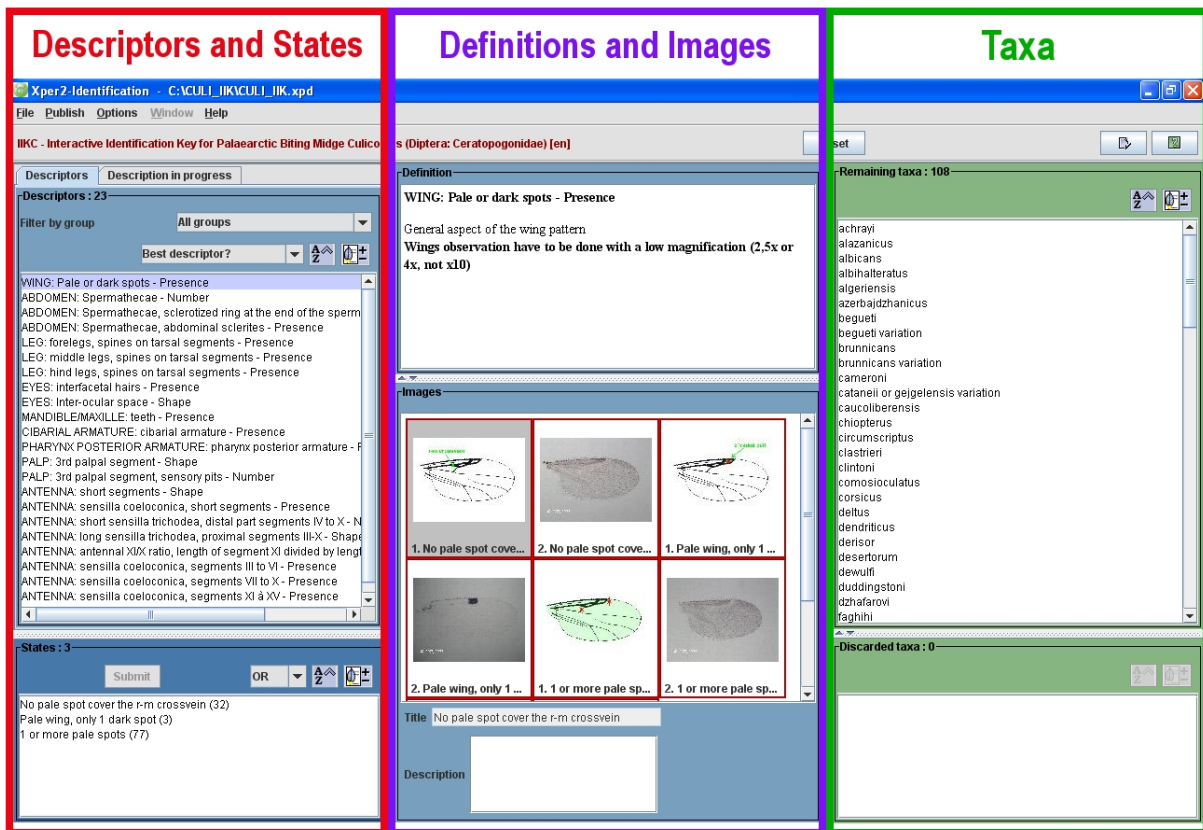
Descriptors and States

Definitions and Images

Taxa

Xper2-Identification - C:\CULI_IIK\CULI_IIK.xpd

File Publish Options Window Help

IIKC - Interactive Identification Key for Palaearctic Biting Midge Culico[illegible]s (Diptera: Ceratopogonidae) [en]

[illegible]set

Descriptors | Description in progress

Descriptors : 23

Filter by group | All groups

Best descriptor?

WING: Pale or dark spots - Presence
ABDOMEN: Spermathecae - Number
ABDOMEN: Spermathecae, sclerotized ring at the end of the sperm
ABDOMEN: Spermathecae, abdominal sclerites - Presence
LEG: forelegs, spines on tarsal segments - Presence
LEG: middle legs, spines on tarsal segments - Presence
LEG: hind legs, spines on tarsal segments - Presence
EYES: interfacetal hairs - Presence
EYES: Inter-ocular space - Shape
MANDIBLE/MAXILLE: teeth - Presence
CIBARIAL ARMATURE: cibarial armature - Presence
PHARYNX POSTERIOR ARMATURE: pharynx posterior armature - P
PALP: 3rd palpal segment - Shape
PALP: 3rd palpal segment, sensory pits - Number
ANTENNA: short segments - Shape
ANTENNA: sensilla coeloconica, short segments - Presence
ANTENNA: short sensilla trichodea, distal part segments IV to X - N
ANTENNA: long sensilla trichodea, proximal segments III-X - Shape
ANTENNA: antennal XI/X ratio, length of segment XI divided by lengt
ANTENNA: sensilla coeloconica, segments III to VI - Presence
ANTENNA: sensilla coeloconica, segments VII to X - Presence
ANTENNA: sensilla coeloconica, segments XI à XV - Presence

States : 3

Submit | OR

No pale spot cover the r-m crossvein (32)
Pale wing, only 1 dark spot (3)
1 or more pale spots (77)

Definition

WING: Pale or dark spots - Presence

General aspect of the wing pattern
Wings observation have to be done with a low magnification (2,5x or 4x, not x10)

Images

1. No pale spot cove...
2. No pale spot cove...
1. Pale wing, only 1 ...
2. Pale wing, only 1 ...
1. 1 or more pale sp...
2. 1 or more pale sp...

Title No pale spot cover the r-m crossvein

Description

Remaining taxa : 108

achrayi
alazanicus
albicans
albihalteratus
algeriensis
azerbajdzhanicus
begueti
begueti variation
brunnicans
brunnicans variation
cameroni
cataneii or gejgelensis variation
caucoliberensis
chiopterus
circumscriptus
clastrieri
clintoni
comosioculatus
corsicus
deltus
dendriticus
derisor
desertorum
dewulfi
duddingstoni
dzhafarovi
faghihi

Discarded taxa : 0